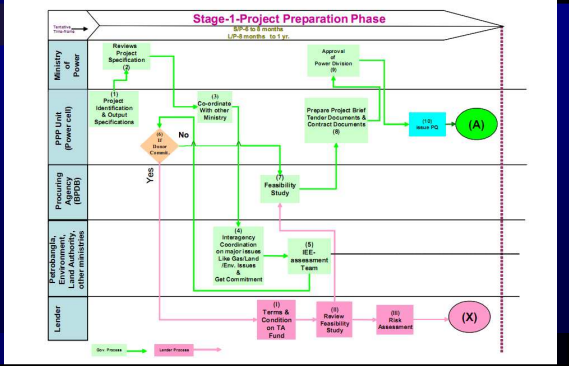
Tentative Time-Frame

Stage-1-Project Preparation Phase

S/P-6 to 8 months
L/P-8 months to 1 yr.

Ministry of Power

Reviews Project Specification (2)

Approval of Power Division (9)

PPP Unit (Power cell)

(1) Project Identification & Output Specifications

(3) Co-ordinate With other Ministry

Prepare Project Brief Tender Documents & Contract Documents (8)

(10) Issue PQ

(A)

(6) If Donor Commit.

No

Yes

Procuring Agency (BPDB)

(7) Feasibility Study

Petrobangla, Environment, Land Authority, other ministries

(4) Interagency Coordination on major issues Like Gas/Land /Env. Issues & Get Commitment

(5) IEE-assessment Team

Lender

(I) Terms & Condition on TA Fund

(II) Review Feasibility Study

(III) Risk Assessment

(X)

Gov. Process

Lender Process